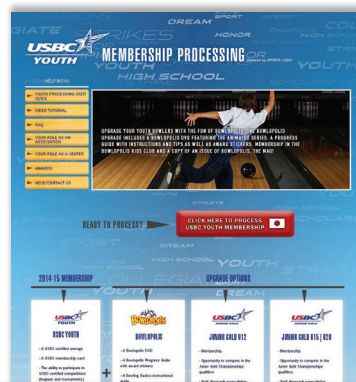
DREAM SPORT HONOR
USBC YOUTH
MEMBERSHIP PROCESSING
HIGH SCHOOL
YOUTH
HELP MENU
YOUTH PROCESSING USER GUIDE
VIDEO TUTORIAL
FAQ
YOUR ROLE AS AN ASSOCIATION
YOUR ROLE AS A CENTER
AWARDS
HELP/CONTACT US
UPGRADE YOUR YOUTH BOWLERS WITH THE FUN OF BOWLOPOLIS! THE BOWLOPOLIS UPGRADE INCLUDES A BOWLOPOLIS DVD FEATURING THE ANIMATED SERIES, A PROGRESS GUIDE WITH INSTRUCTIONS AND TIPS AS WELL AS AWARD STICKERS, MEMBERSHIP IN THE BOWLOPOLIS KIDS CLUB AND A COPY OF AN ISSUE OF BOWLOPOLIS, THE MAG!
ATHLETE
READY TO PROCESS?
CLICK HERE TO PROCESS USBC YOUTH MEMBERSHIP
DREAM
HIGH SCHOOL
YOUTH
2014-15 MEMBERSHIP
UPGRADE OPTIONS
USBC YOUTH
BOWLOPOLIS
JUNIOR GOLD U12
JUNIOR GOLD U15 | U20
- A USBC certified average
- A USBC membership card
- The ability to participate in USBC certified competitions (leagues and tournaments)
+
- A Bowlopolis DVD
- A Bowlopolis Progress Guide with award stickers
- A Bowling Basics instructional guide
- Membership
- Opportunity to compete in the Junior Gold Championships qualifier
- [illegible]
- Membership
- Opportunity to compete in the Junior Gold Championships qualifier
- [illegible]